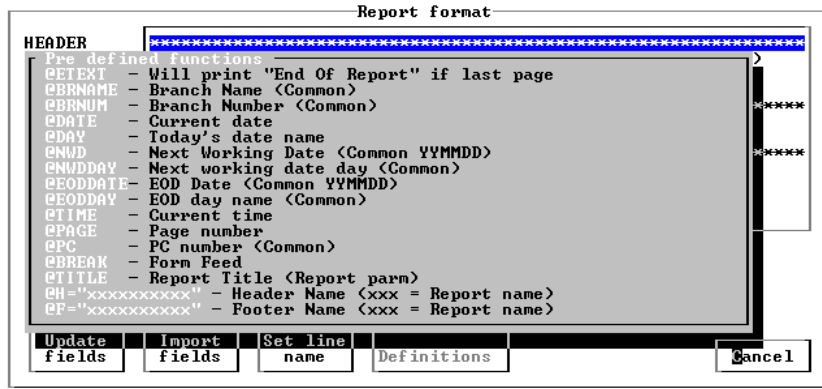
Report format

HEADER ************************************************************

Pre defined functions
@ETEXT - Will print "End Of Report" if last page
@BRNAME - Branch Name (Common)
@BRNUM - Branch Number (Common)
@DATE - Current date
@DAY - Today's date name
@NWD - Next Working Date (Common YYMMDD)
@NWDDAY - Next working date day (Common)
@EODDATE- EOD Date (Common YYMMDD)
@EODDAY - EOD day name (Common)
@TIME - Current time
@PAGE - Page number
@PC - PC number (Common)
@BREAK - Form Feed
@TITLE - Report Title (Report parm)
@H="xxxxxxxxx" - Header Name (xxx = Report name)
@F="xxxxxxxxx" - Footer Name (xxx = Report name)

****
****

Update fields | Import fields | Set line name | Definitions | Cancel